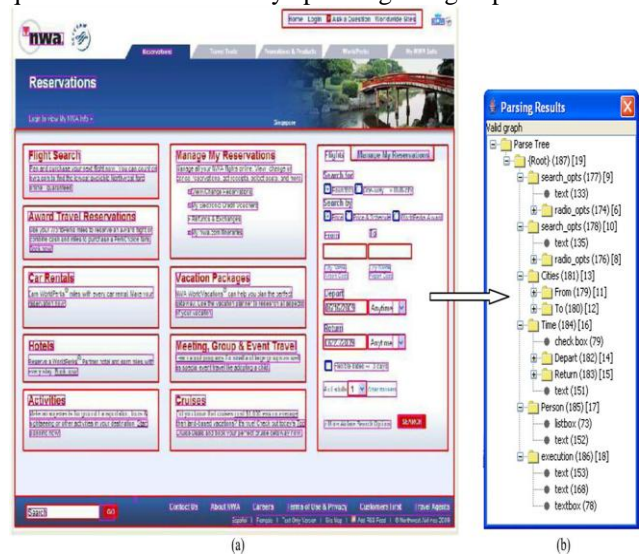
Home Login Ask a Question Worldwide Sites

nwa

Reservations

Reservations

Login to view My NWA Info

Singapore

Flight Search

Award Travel Reservations

Car Rentals

Hotels

Activities

Manage My Reservations

Vacation Packages

Meeting, Group & Event Travel

Cruises

Flights

Manage My Reservations

Search for

Search by

From

To

Depart

Anytime

Return

Anytime

SEARCH

Search

GO

Contact Us About NWA Careers Terms of Use & Privacy Customers First Travel Agents

(a)

Parsing Results

Valid graph

Parse Tree

{Root} (187) [19]

search_opts (177) [9]

text (133)

radio_opts (174) [6]

search_opts (178) [10]

text (135)

radio_opts (176) [8]

Cities (181) [13]

From (179) [11]

To (180) [12]

Time (184) [16]

check box (79)

Depart (182) [14]

Return (183) [15]

text (151)

Person (185) [17]

listbox (73)

text (152)

execution (186) [18]

text (153)

text (168)

textbox (78)

(b)